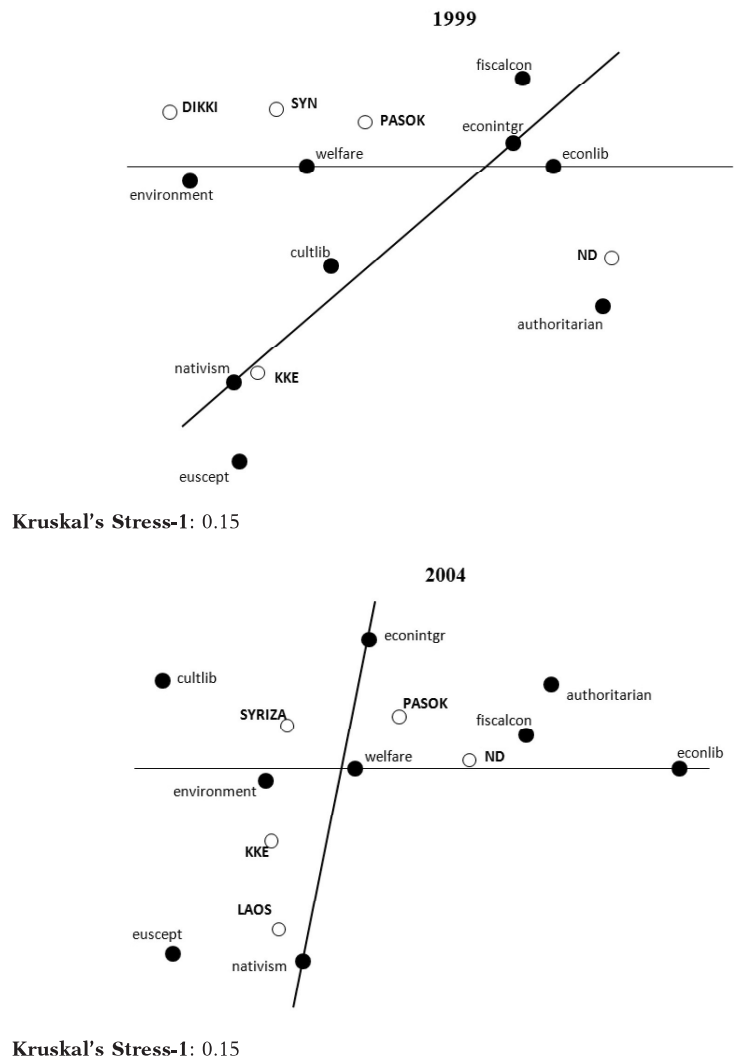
1999

fiscalcon
DIKKI
SYN
PASOK
econintgr
welfare
econlib
environment
cultlib
ND
authoritarian
nativism
KKE
euscept

**Kruskal's Stress-1**: 0.15

2004

econintgr
cultlib
authoritarian
SYRIZA
PASOK
fiscalcon
welfare
ND
econlib
environment
KKE
LAOS
euscept
nativism

**Kruskal's Stress-1**: 0.15